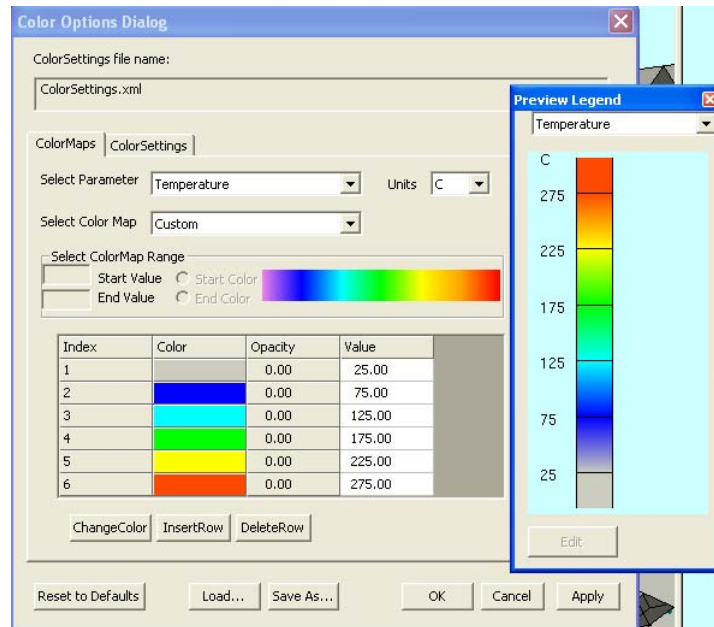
Color Options Dialog

ColorSettings file name:

ColorSettings.xml

ColorMaps | ColorSettings

Select Parameter Temperature

Units C

Select Color Map Custom

Select ColorMap Range

Start Value Start Color

End Value End Color

| Index | Color | Opacity | Value |
|---|---|---|---|
| 1 | | 0.00 | 25.00 |
| 2 | | 0.00 | 75.00 |
| 3 | | 0.00 | 125.00 |
| 4 | | 0.00 | 175.00 |
| 5 | | 0.00 | 225.00 |
| 6 | | 0.00 | 275.00 |

ChangeColor InsertRow DeleteRow

Reset to Defaults Load... Save As... OK Cancel Apply

Preview Legend

Temperature

C

275

225

175

125

75

25

Edit